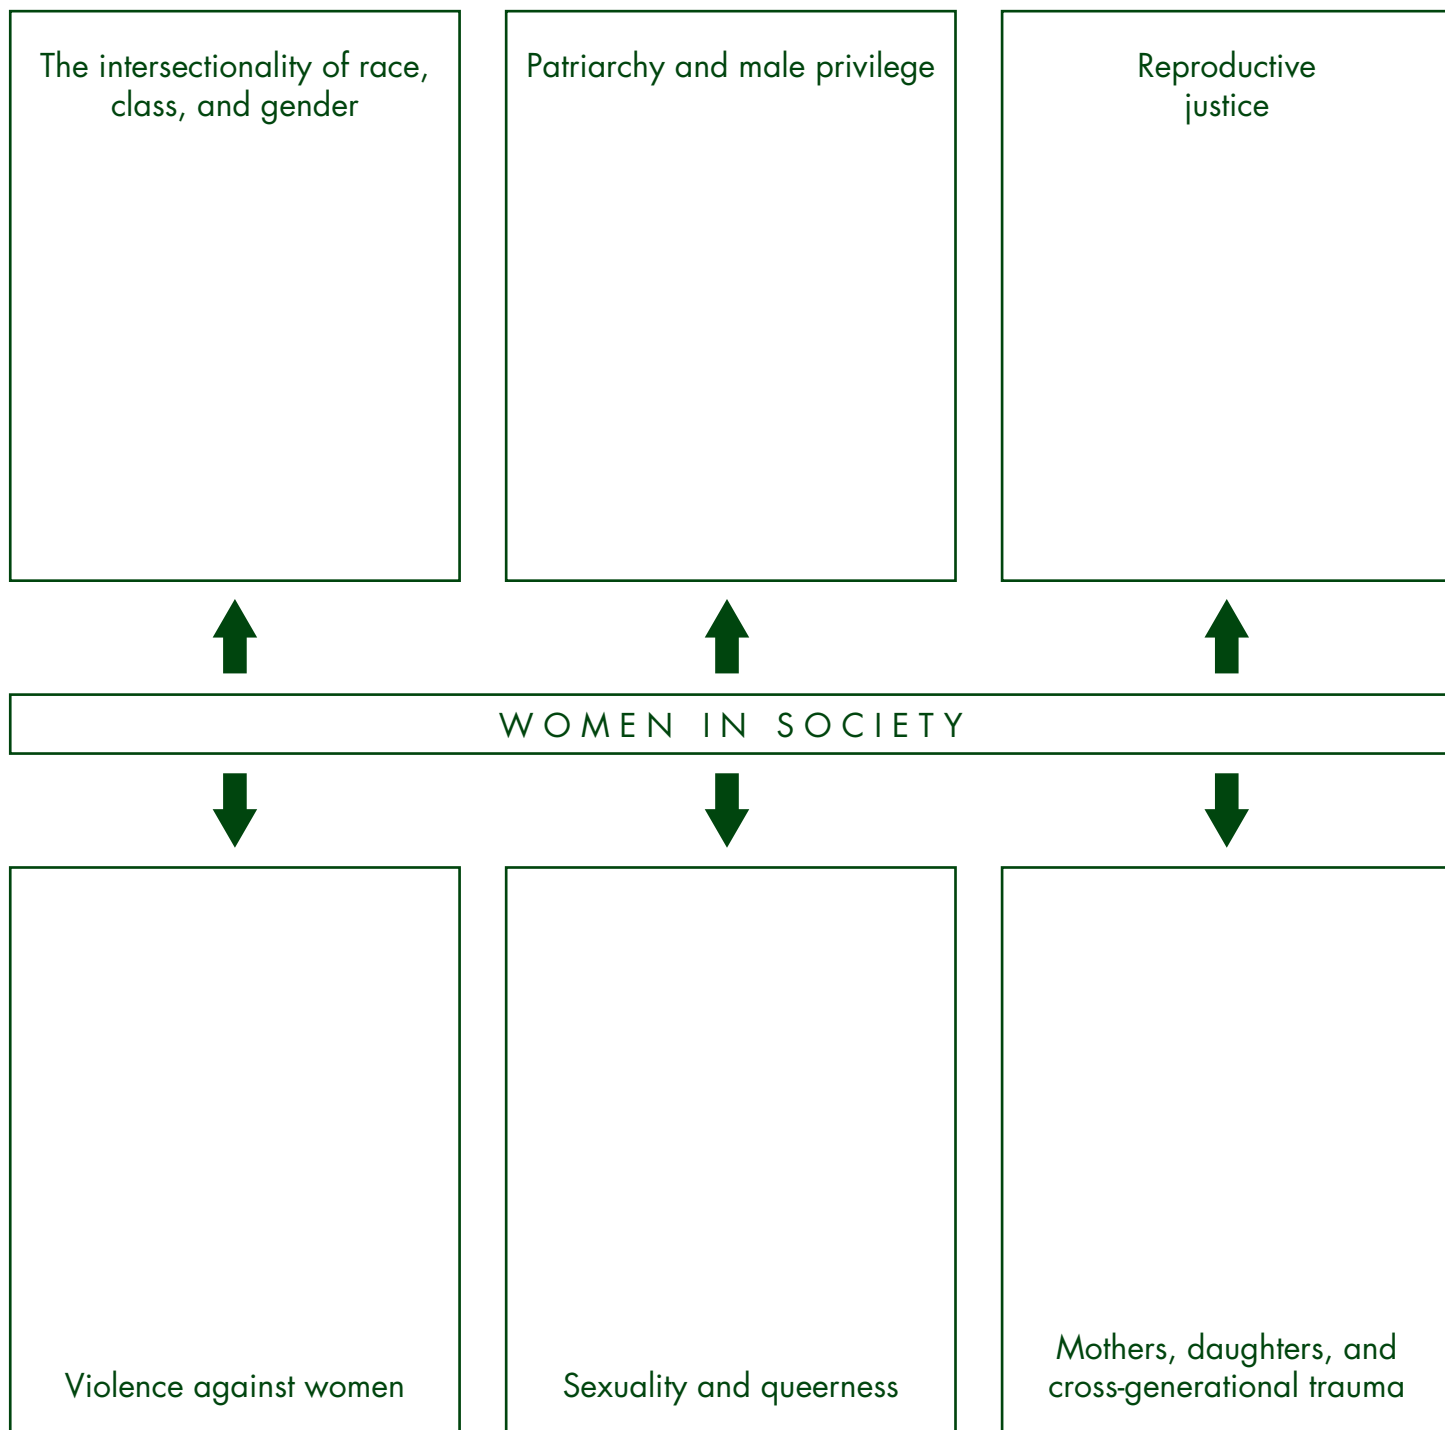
The intersectionality of race, class, and gender

Patriarchy and male privilege

Reproductive justice

WOMEN IN SOCIETY

Violence against women

Sexuality and queerness

Mothers, daughters, and cross-generational trauma